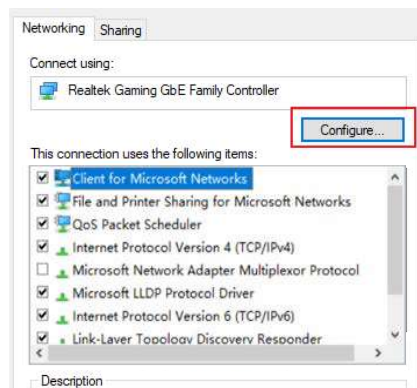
Networking Sharing

Connect using:

Realtek Gaming GbE Family Controller

Configure...

This connection uses the following items:

Client for Microsoft Networks
File and Printer Sharing for Microsoft Networks
QoS Packet Scheduler
Internet Protocol Version 4 (TCP/IPv4)
Microsoft Network Adapter Multiplexor Protocol
Microsoft LLDP Protocol Driver
Internet Protocol Version 6 (TCP/IPv6)
Link-Layer Topology Discovery Responder

Description